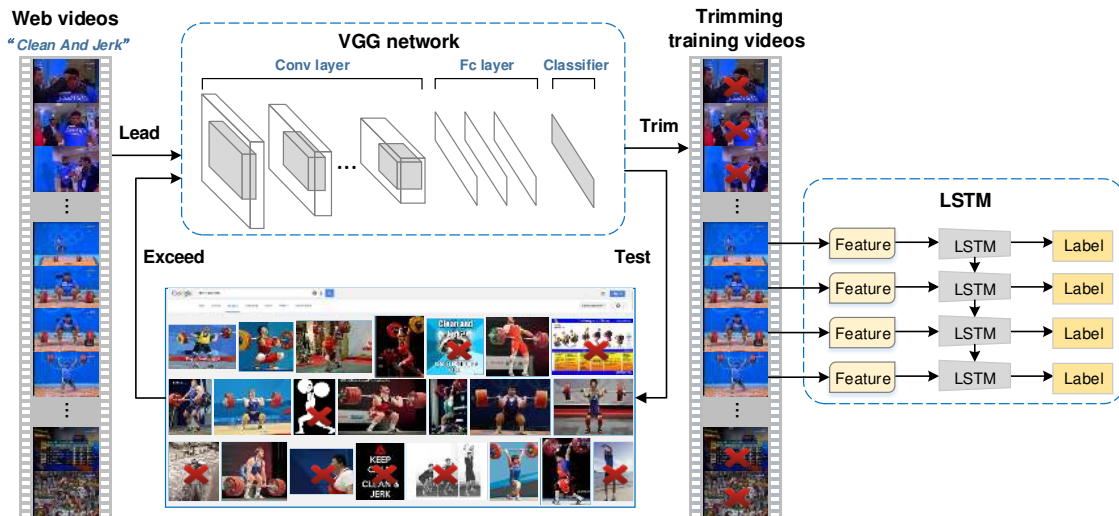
Web videos
"Clean And Jerk"

VGG network
Conv layer
Fc layer
Classifier
...

Lead
Exceed
Trim
Test

Trimming training videos

Google

Clean and Jerk

KEEP CALM CLEAN & JERK

LSTM
Feature
LSTM
Label
Feature
LSTM
Label
Feature
LSTM
Label
Feature
LSTM
Label